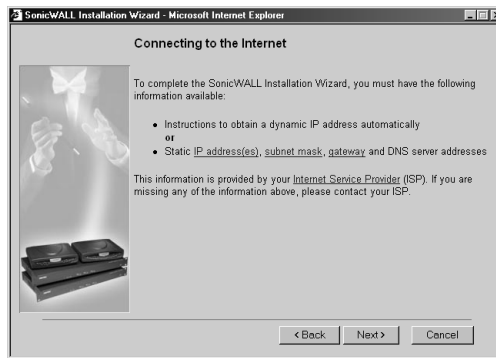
SonicWALL Installation Wizard - Microsoft Internet Explorer

Connecting to the Internet

To complete the SonicWALL Installation Wizard, you must have the following information available:

- Instructions to obtain a dynamic IP address automatically
  or
- Static IP address(es), subnet mask, gateway and DNS server addresses

This information is provided by your Internet Service Provider (ISP). If you are missing any of the information above, please contact your ISP.

< Back | Next > | Cancel